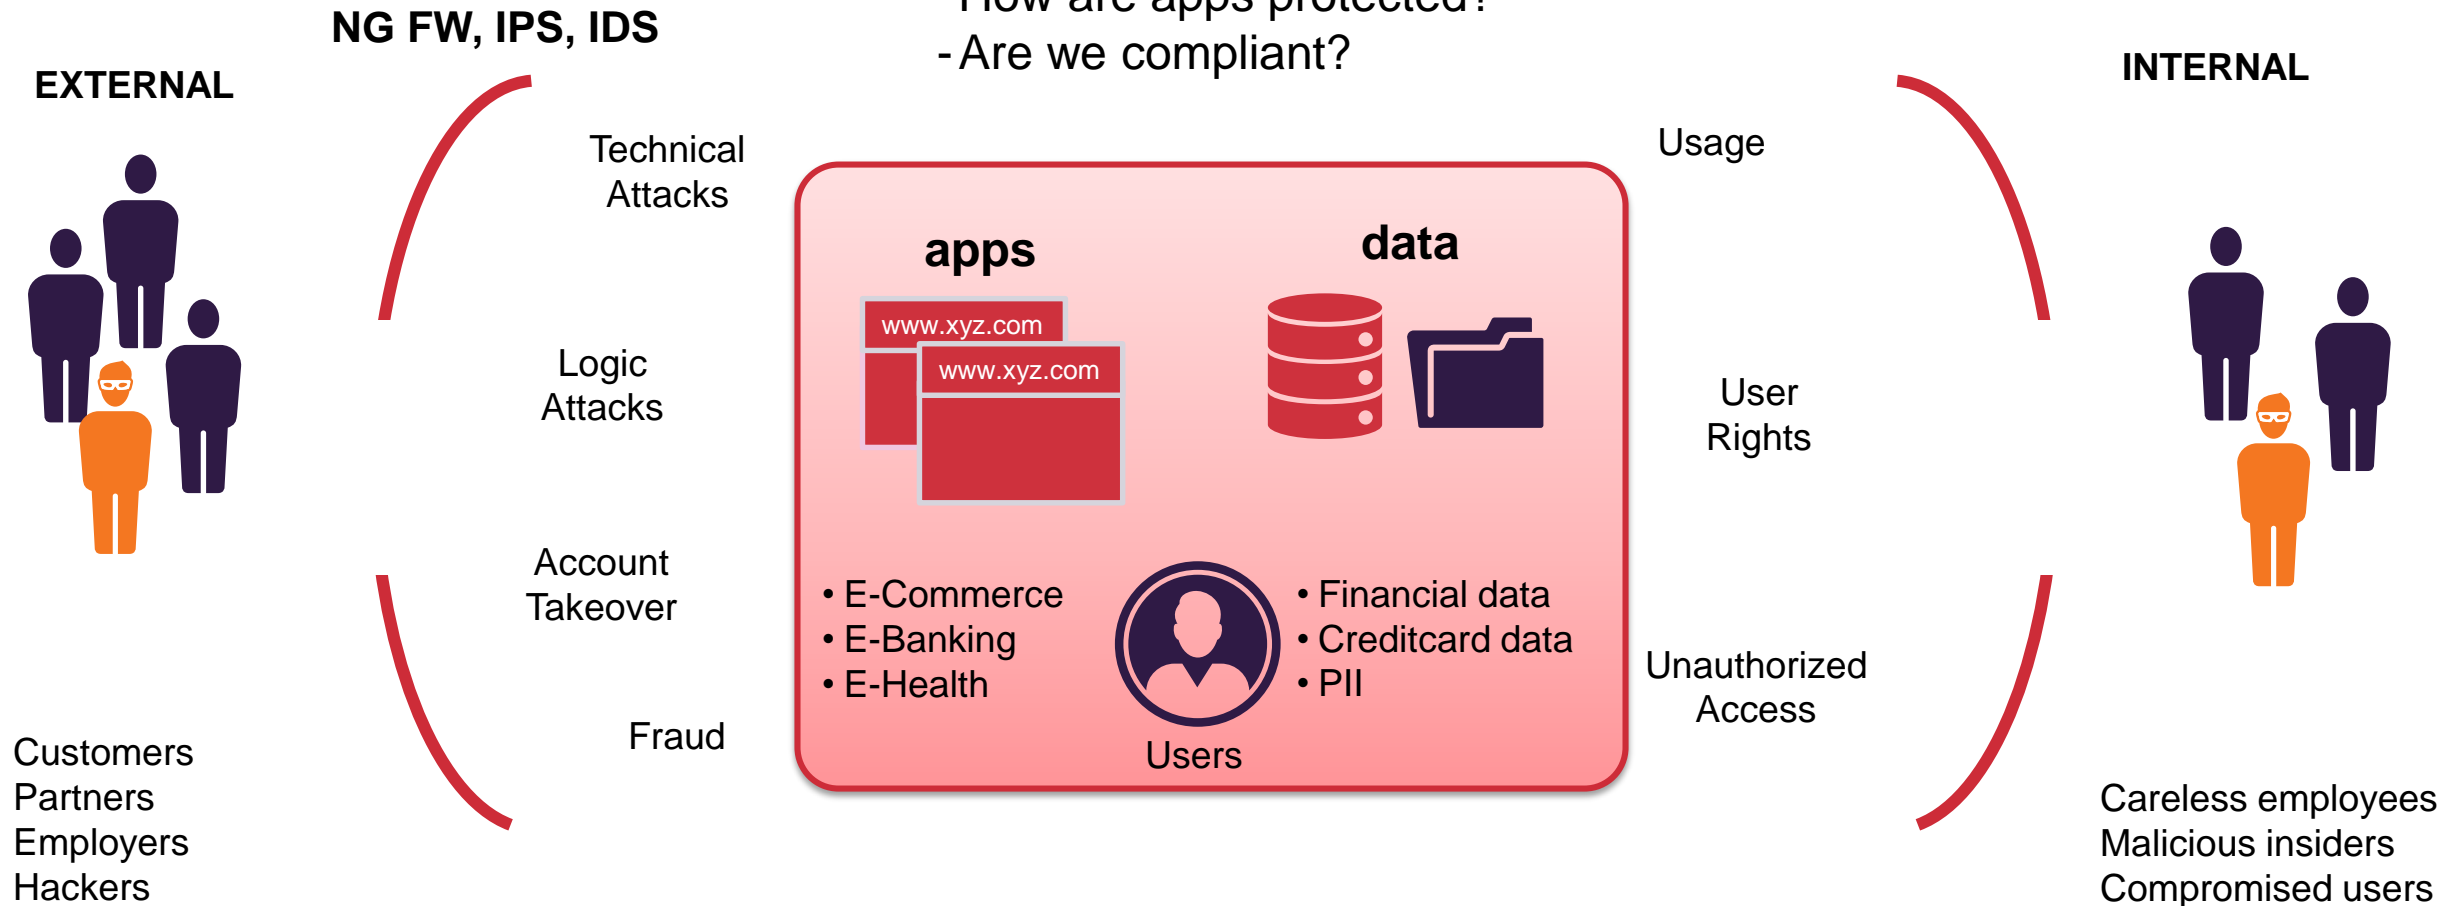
NG FW, IPS, IDS

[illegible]

- Are we compliant?

EXTERNAL

INTERNAL

Technical Attacks

Logic Attacks

Account Takeover

Fraud

Usage

User Rights

Unauthorized Access

apps

data

www.xyz.com

www.xyz.com

• E-Commerce
• E-Banking
• E-Health

• Financial data
• Creditcard data
• PII

Users

Customers
Partners
Employers
Hackers

Careless employees
Malicious insiders
Compromised users